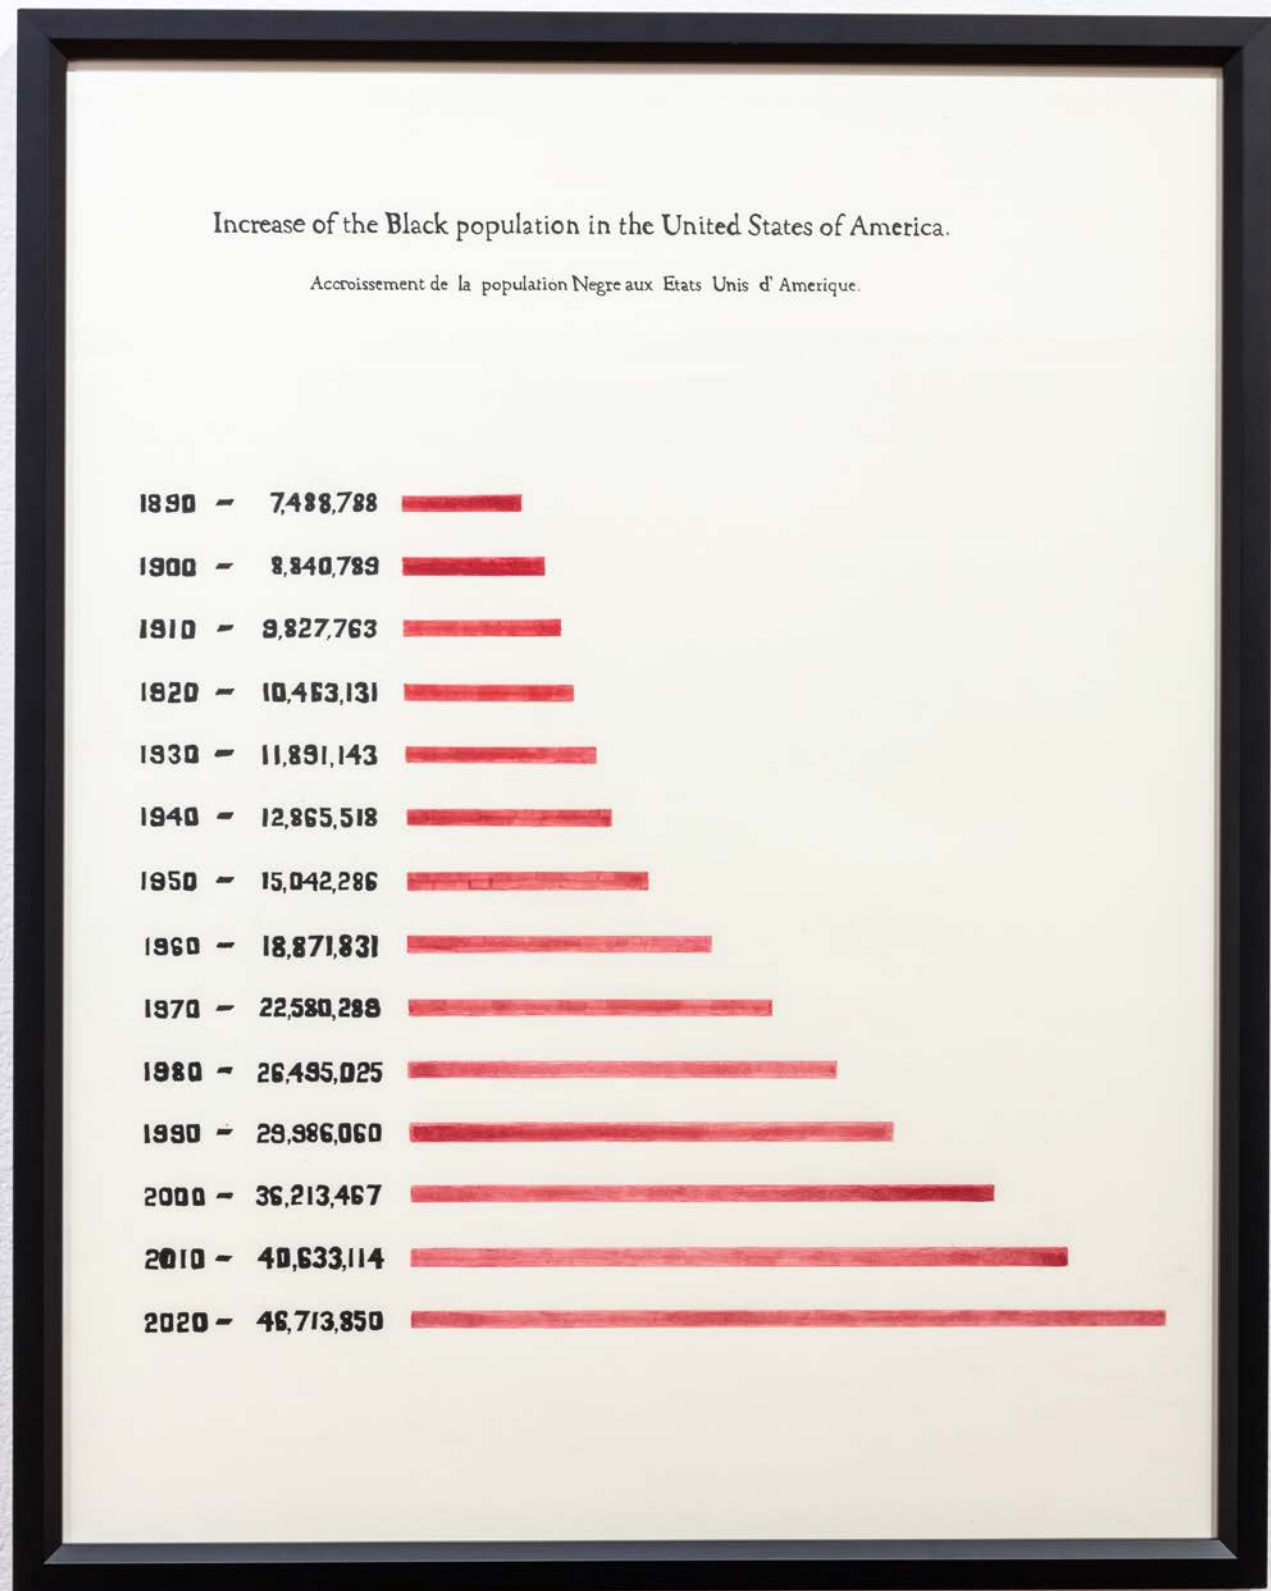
Increase of the Black population in the United States of America.

Accroissement de la population Negre aux Etats Unis d' Amerique.

1890 – 7,488,788
1900 – 8,840,789
1910 – 9,827,763
1920 – 10,463,131
1930 – 11,891,143
1940 – 12,865,518
1950 – 15,042,286
1960 – 18,871,831
1970 – 22,580,288
1980 – 26,495,025
1990 – 29,986,060
2000 – 36,213,467
2010 – 40,633,114
2020 – 46,713,850